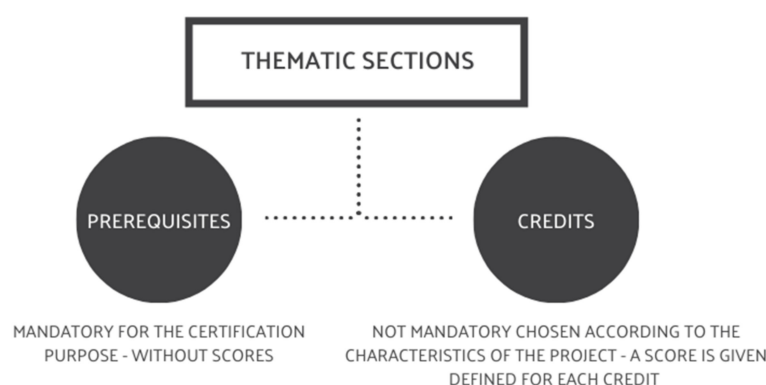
THEMATIC SECTIONS

PREREQUISITES

CREDITS

MANDATORY FOR THE CERTIFICATION PURPOSE - WITHOUT SCORES

NOT MANDATORY CHOSEN ACCORDING TO THE CHARACTERISTICS OF THE PROJECT - A SCORE IS GIVEN DEFINED FOR EACH CREDIT